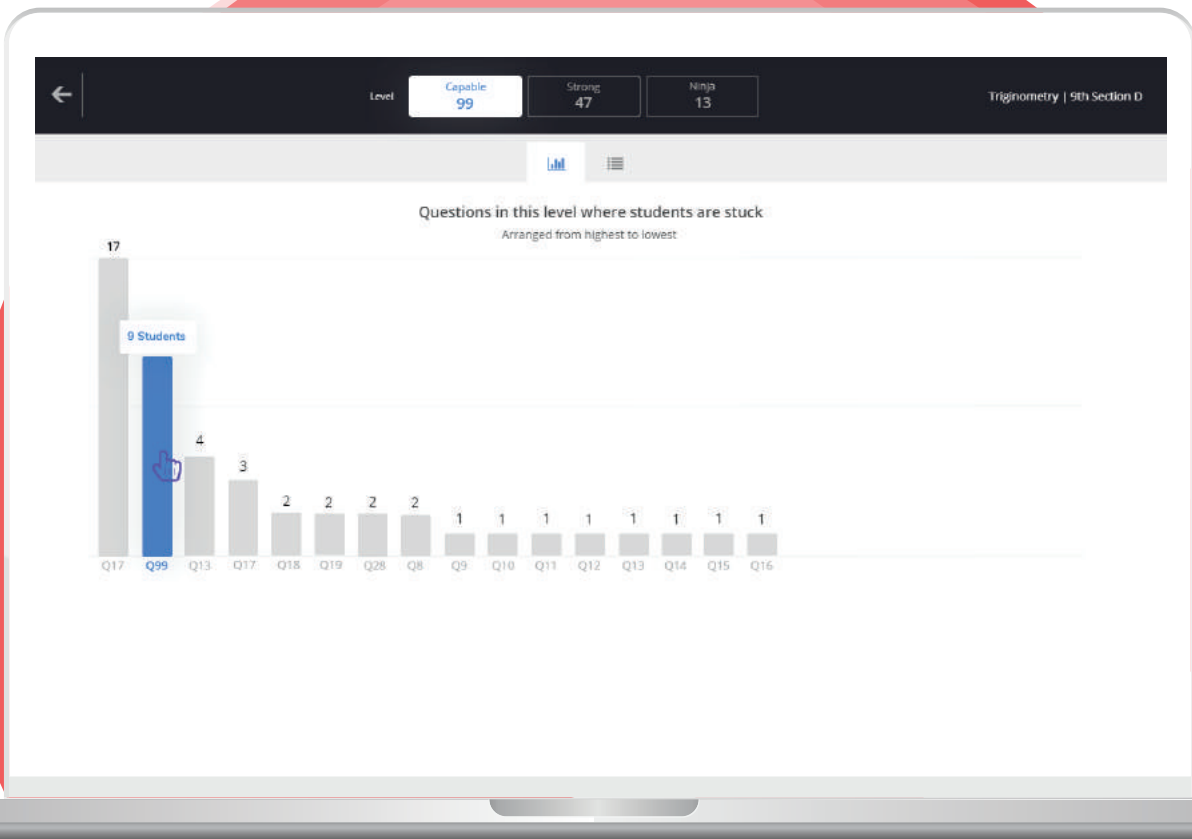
Level
Capable
99
Strong
47
Ninja
13
Triginometry | 9th Section D

Questions in this level where students are stuck
Arranged from highest to lowest

17
9 Students
4
3
2
2
2
2
1
1
1
1
1
1
1
1

Q17 Q99 Q13 Q17 Q18 Q19 Q28 Q8 Q9 Q10 Q11 Q12 Q13 Q14 Q15 Q16